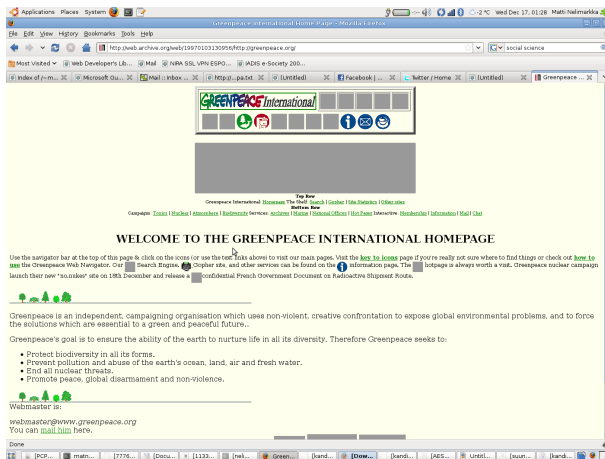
Applications Places System

-2 °C Wed Dec 17, 01:28 Matti Nelimarkka

Greenpeace International Home Page - Mozilla Firefox

File Edit View History Bookmarks Tools Help

http://web.archive.org/web/19970103130956/http://greenpeace.org/

social science

Most Visited Web Developer's Lib... Mail NIRA SSL VPN ESPO... IADIS e-Society 200...

Index of /~m... Microsoft Ou... Mail :: Inbox ... http://...pa.txt (Untitled) Facebook | ... Twitter / Home (Untitled) Greenpeace ...

GREENPEACE International

Top Row
Greenpeace International: Homepage The Shelf: Search | Gopher | Site Statistics | Other sites
Bottom Row
Campaigns: Toxics | Nuclear | Atmosphere | Biodiversity Services: Archives | Marine | National Offices | Hot Pages Interactive: Memberships | Information | Mail | Chat

WELCOME TO THE GREENPEACE INTERNATIONAL HOMEPAGE

Use the navigator bar at the top of this page & click on the icons (or use the text links above) to visit our main pages. Visit the key to icons page if you're really not sure where to find things or check out how to use the Greenpeace Web Navigator. Our Search Engine, Gopher site, and other services can be found on the information pages. The hotpage is always worth a visit. Greenpeace nuclear campaign launch their new "no.nukes" site on 18th December and release a confidential French Government Document on Radioactive Shipment Route.

Greenpeace is an independent, campaigning organisation which uses non-violent, creative confrontation to expose global environmental problems, and to force the solutions which are essential to a green and peaceful future..

Greenpeace's goal is to ensure the ability of the earth to nurture life in all its diversity. Therefore Greenpeace seeks to:

- Protect biodiversity in all its forms.
- Prevent pollution and abuse of the earth's ocean, land, air and fresh water.
- End all nuclear threats.
- Promote peace, global disarmament and non-violence.

Webmaster is:

webmaster@www.greenpeace.org
You can mail him here.

Done

[PCP... matn... [7776... [Docu... [1133... [nel... Green... [kand... [Dow... [kandi... [AES... Until... [suun... [kandi...